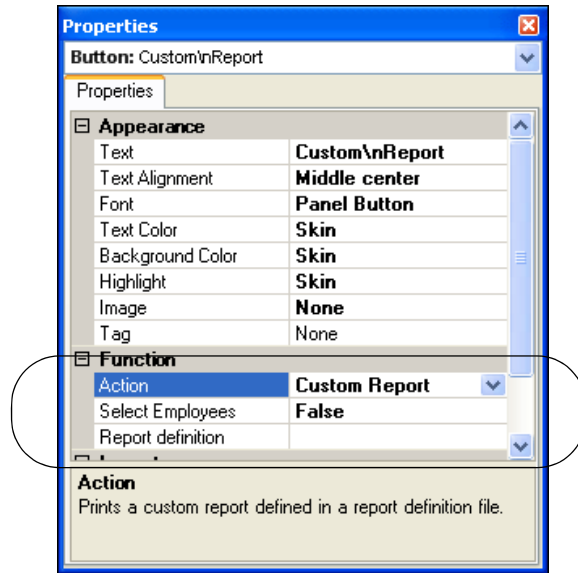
Properties

Button: Custom\nReport

Properties

⊟ Appearance

| | |
|---|---|
| Text | Custom\nReport |
| Text Alignment | Middle center |
| Font | Panel Button |
| Text Color | Skin |
| Background Color | Skin |
| Highlight | Skin |
| Image | None |
| Tag | None |

⊟ Function

| | |
|---|---|
| Action | Custom Report |
| Select Employees | False |
| Report definition | |

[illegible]

Action

Prints a custom report defined in a report definition file.